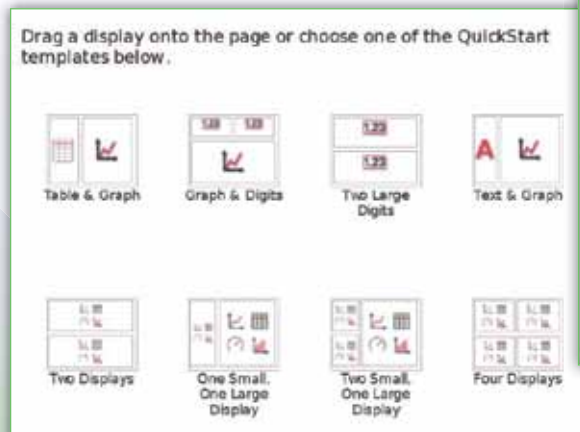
Drag a display onto the page or choose one of the QuickStart templates below.

1.23 1.23

Table & Graph

Graph & Digits

1.23

1.23

Two Large Digits

A

Text & Graph

Two Displays

One Small, One Large Display

Two Small, One Large Display

Four Displays